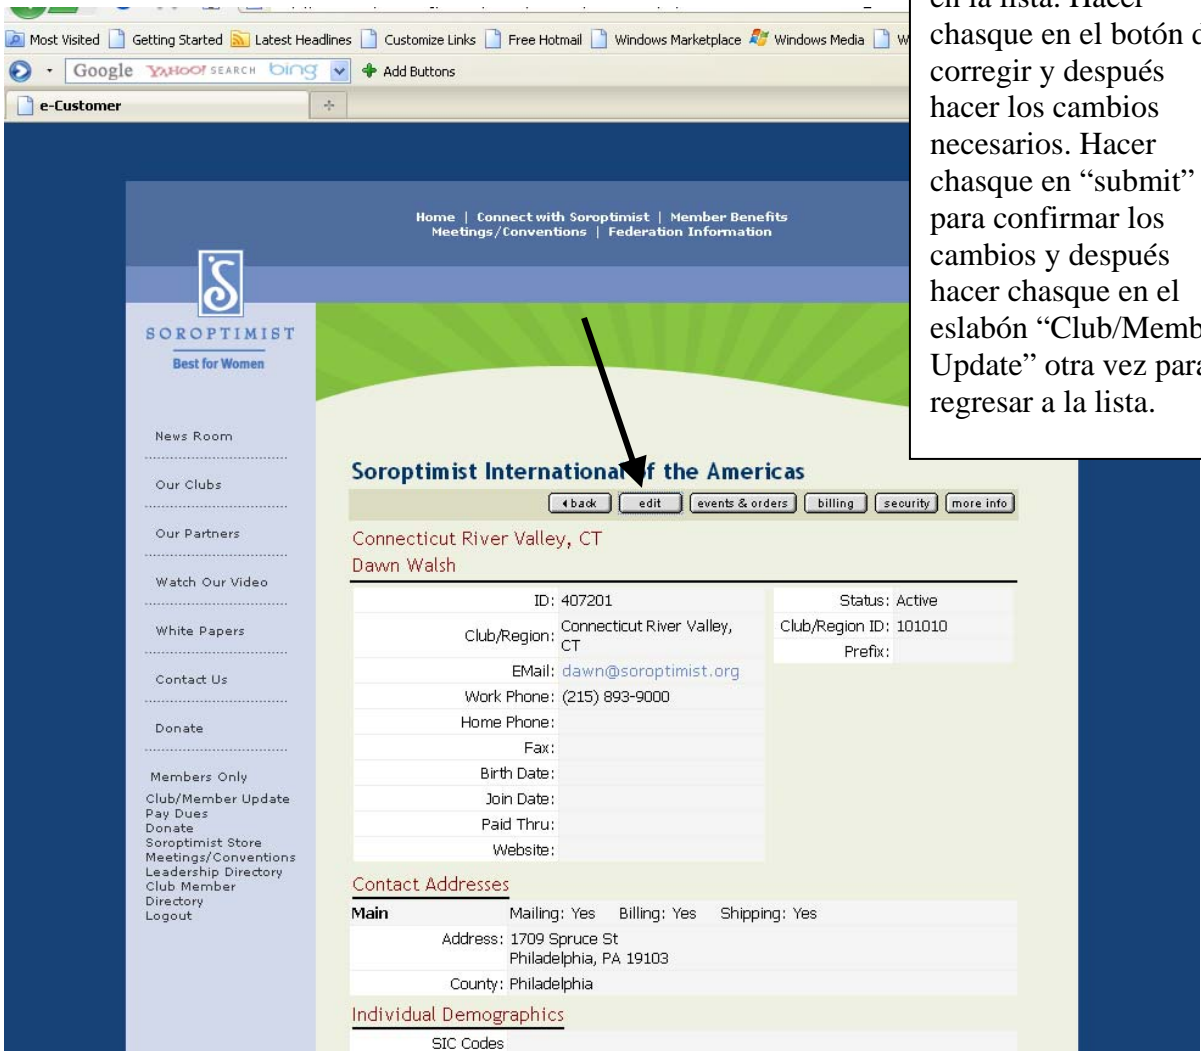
Most Visited | Getting Started | Latest Headlines | Customize Links | Free Hotmail | Windows Marketplace | Windows Media | W

Google YAHOO! SEARCH bing | Add Buttons

e-Customer

en la lista. Hacer chasque en el botón d corregir y después hacer los cambios necesarios. Hacer chasque en "submit" para confirmar los cambios y después hacer chasque en el eslabón "Club/Memb Update" otra vez para regresar a la lista.

Home | Connect with Soroptimist | Member Benefits
Meetings/Conventions | Federation Information

SOROPTIMIST
Best for Women

News Room
Our Clubs
Our Partners
Watch Our Video
White Papers
Contact Us
Donate
Members Only
Club/Member Update
Pay Dues
Donate
Soroptimist Store
Meetings/Conventions
Leadership Directory
Club Member Directory
Logout

Soroptimist International of the Americas

back | edit | events & orders | billing | security | more info

Connecticut River Valley, CT
Dawn Walsh

| | |
|---|---|
| ID: | 407201 |
| Club/Region: | Connecticut River Valley, CT |
| EMail: | dawn@soroptimist.org |
| Work Phone: | (215) 893-9000 |
| Home Phone: | |
| Fax: | |
| Birth Date: | |
| Join Date: | |
| Paid Thru: | |
| Website: | |

| | |
|---|---|
| Status: | Active |
| Club/Region ID: | 101010 |
| Prefix: | |

Contact Addresses
Main Mailing: Yes Billing: Yes Shipping: Yes
Address: 1709 Spruce St
Philadelphia, PA 19103
County: Philadelphia

Individual Demographics
SIC Codes